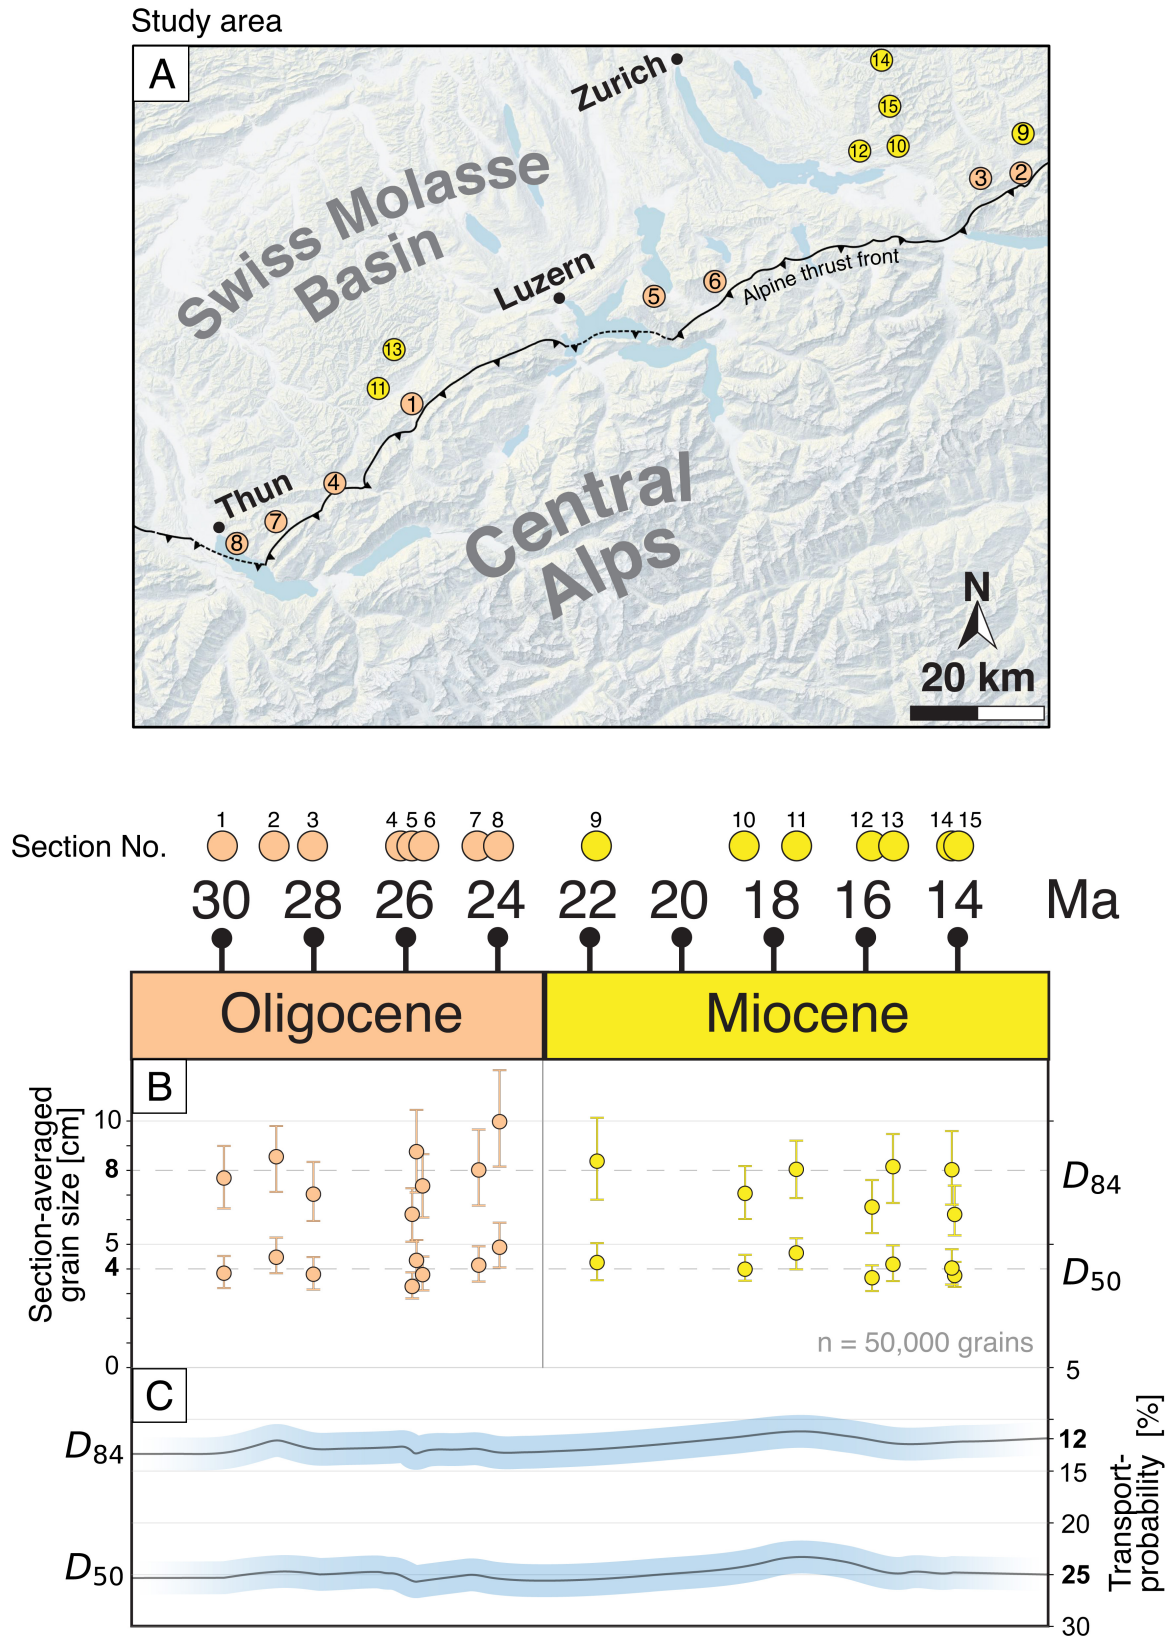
Study area

A

Zurich

Swiss Molasse Basin

Luzern

Alpine thrust front

Thun

Central Alps

N

20 km

14 15 12 10 9 3 2 6 5 13 11 1 4 7 8

Section No.

1 2 3 4 5 6 7 8 9 10 11 12 13 14 15

30 28 26 24 22 20 18 16 14 Ma

Oligocene

Miocene

B

Section-averaged grain size [cm]

10
8
5
4
0

$D_{84}$

$D_{50}$

n = 50,000 grains

C

$D_{84}$

$D_{50}$

5
12
15
20
25
30

Transport-probability [%]